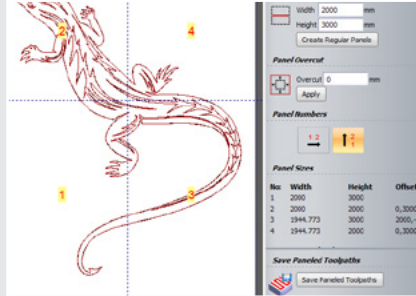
2
4
1
3

Width 2000 mm
Height 3000 mm
Create Regular Panels

Panel Overcut
Overcut 0 mm
Apply

Panel Numbers
1 2
2 1

Panel Sizes
| No. | Width | Height | Offset |
|---|---|---|---|
| 1 | 2000 | 3000 | |
| 2 | 2000 | 3000 | 0,3000 |
| 3 | 1944.773 | 3000 | 2000,- |
| 4 | 1944.773 | 3000 | 0,3000 |

Save Paneled Toolpaths
Save Paneled Toolpaths